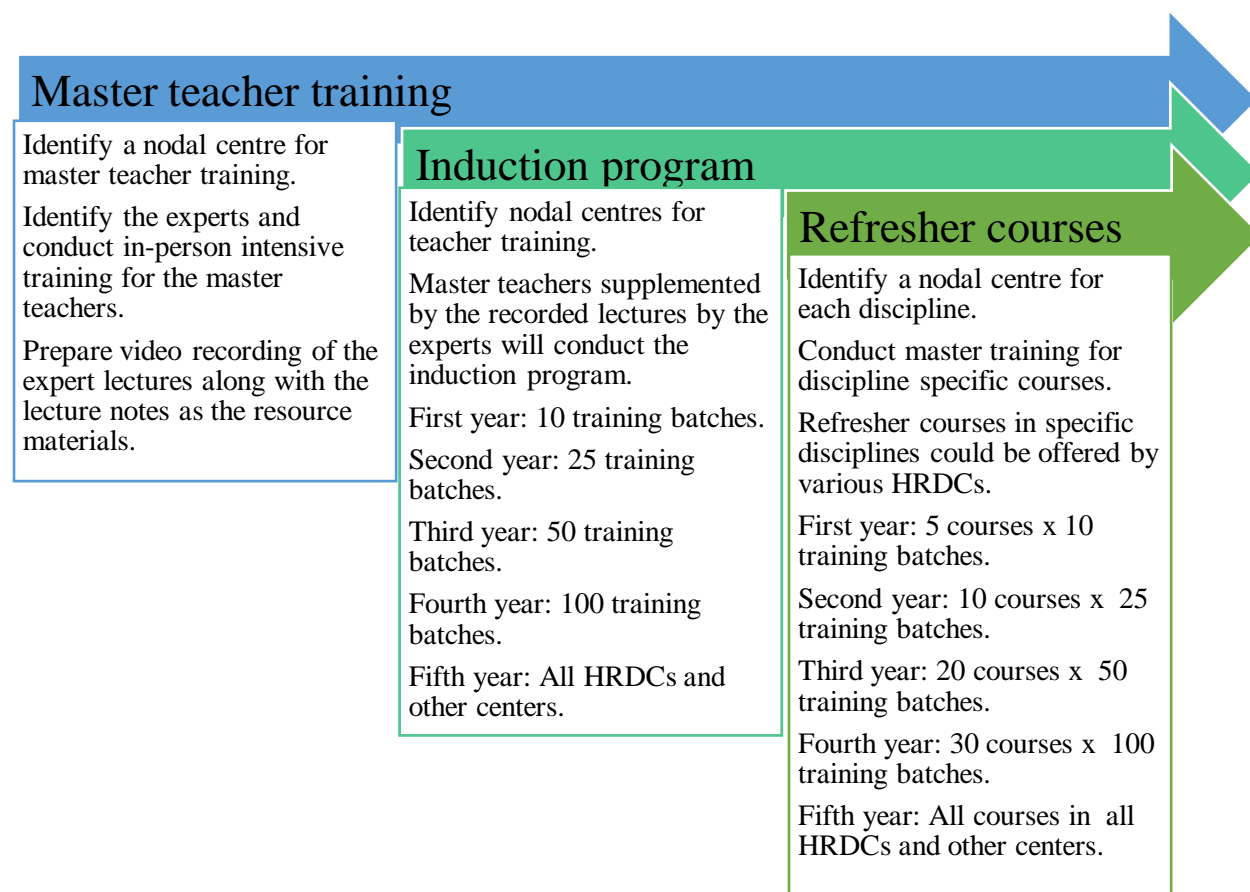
Master teacher training

Identify a nodal centre for master teacher training.

Identify the experts and conduct in-person intensive training for the master teachers.

Prepare video recording of the expert lectures along with the lecture notes as the resource materials.

Induction program

Identify nodal centres for teacher training.

Master teachers supplemented by the recorded lectures by the experts will conduct the induction program.

First year: 10 training batches.

Second year: 25 training batches.

Third year: 50 training batches.

Fourth year: 100 training batches.

Fifth year: All HRDCs and other centers.

Refresher courses

Identify a nodal centre for each discipline.

Conduct master training for discipline specific courses.

Refresher courses in specific disciplines could be offered by various HRDCs.

First year: 5 courses x 10 training batches.

Second year: 10 courses x 25 training batches.

Third year: 20 courses x 50 training batches.

Fourth year: 30 courses x 100 training batches.

Fifth year: All courses in all HRDCs and other centers.